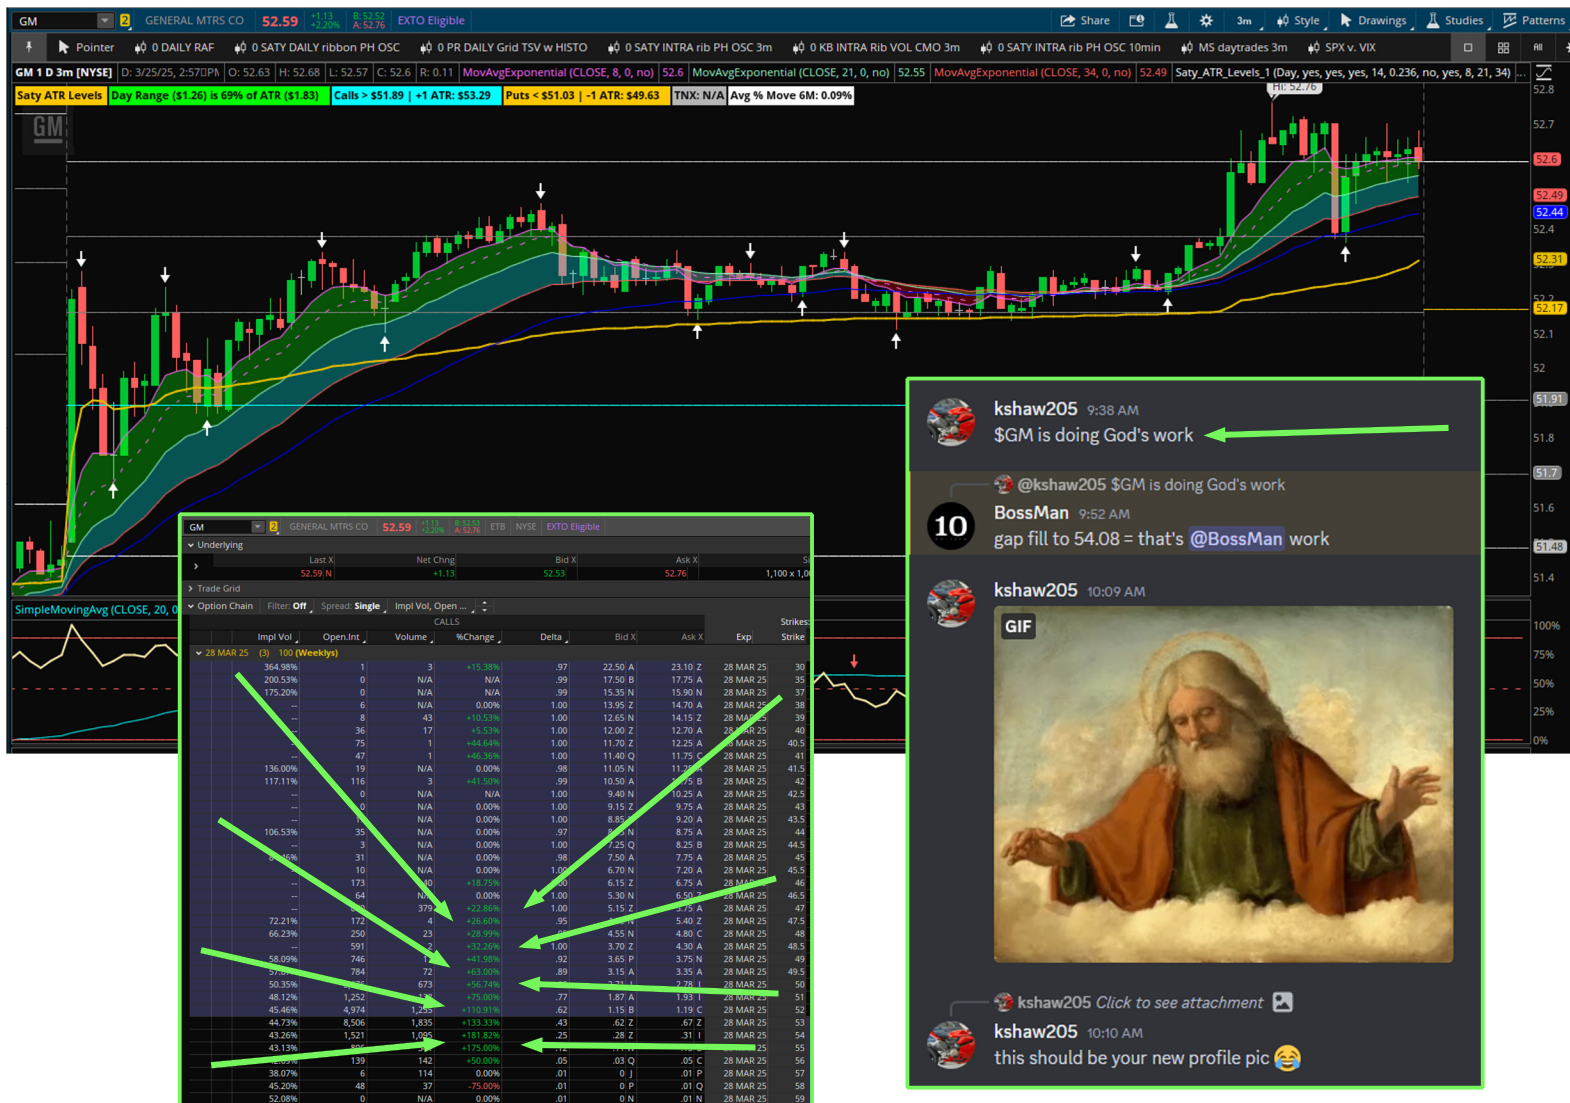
GM 2 GENERAL MTRS CO 52.59 +1.13 +2.20% B: 52.52 A: 52.76 EXTO Eligible

Share Style Drawings Studies Patterns 3m

Pointer 0 DAILY RAF 0 SATY DAILY ribbon PH OSC 0 PR DAILY Grid TSV w HISTO 0 SATY INTRA rib PH OSC 3m 0 KB INTRA Rib VOL CMO 3m 0 SATY INTRA rib PH OSC 10min MS daytrades 3m SPX v. VIX

GM 1 D 3m [NYSE] D: 3/25/25, 2:57PM O: 52.63 H: 52.68 L: 52.57 C: 52.6 R: 0.11 MovAvgExponential (CLOSE, 8, 0, no) 52.6 MovAvgExponential (CLOSE, 21, 0, no) 52.55 MovAvgExponential (CLOSE, 34, 0, no) 52.49 Saty_ATR_Levels_1 (Day, yes, yes, yes, 14, 0.236, no, yes, 8, 21, 34) ...

Saty ATR Levels | Day Range ($1.26) is 69% of ATR ($1.83) | Calls > $51.89 | +1 ATR: $53.29 | Puts < $51.03 | -1 ATR: $49.63 | TNX: N/A | Avg % Move 6M: 0.09%

GM

Hi: 52.76

52.8 52.7 52.6 52.49 52.44 52.4 52.31 52.17 52.1 52 51.91 51.8 51.7 51.6 51.48 51.4

SimpleMovingAvg (CLOSE, 20, 0

100% 75% 50% 25% 0%

GM 2 GENERAL MTRS CO 52.59 +1.13 +2.20% B: 52.53 A: 52.76 ETB NYSE EXTO Eligible

Underlying

| Last X | Net Chng | Bid X | Ask X | Size |
|---|---|---|---|---|
| 52.59 N | +1.13 | 52.53 | 52.76 | 1,100 x 1,0 |

Trade Grid

Option Chain Filter: Off Spread: Single Impl Vol, Open ...

CALLS Strikes:

| Impl Vol | Open.Int | Volume | %Change | Delta | Bid X | Ask X | Exp | Strike |
|---|---|---|---|---|---|---|---|---|
| 28 MAR 25 (3) 100 (Weeklys) | | | | | | | | |
| 364.98% | 1 | 3 | +15.38% | .97 | 22.50 A | 23.10 Z | 28 MAR 25 | 30 |
| 200.53% | 0 | N/A | N/A | .99 | 17.50 B | 17.75 A | 28 MAR 25 | 35 |
| 175.20% | 0 | N/A | N/A | .99 | 15.35 N | 15.90 N | 28 MAR 25 | 37 |
| -- | 6 | N/A | 0.00% | 1.00 | 13.95 Z | 14.70 A | 28 MAR 25 | 38 |
| -- | 8 | 43 | +10.53% | 1.00 | 12.65 N | 14.15 Z | 28 MAR 25 | 39 |
| -- | 36 | 17 | +5.53% | 1.00 | 12.00 Z | 12.70 A | 28 MAR 25 | 40 |
| -- | 75 | 1 | +44.64% | 1.00 | 11.70 Z | 12.25 A | 28 MAR 25 | 40.5 |
| -- | 47 | 1 | +46.36% | 1.00 | 11.40 Q | 11.75 C | 28 MAR 25 | 41 |
| 136.00% | 19 | N/A | 0.00% | .98 | 11.05 N | 11.25 | 28 MAR 25 | 41.5 |
| 117.11% | 116 | 3 | +41.50% | .99 | 10.50 A | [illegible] B | 28 MAR 25 | 42 |
| -- | 0 | N/A | N/A | 1.00 | 9.40 N | 10.25 A | 28 MAR 25 | 42.5 |
| -- | 0 | N/A | 0.00% | 1.00 | 9.15 Z | 9.75 A | 28 MAR 25 | 43 |
| -- | 0 | N/A | 0.00% | 1.00 | 8.85 | 9.20 A | 28 MAR 25 | 43.5 |
| 106.53% | 35 | N/A | 0.00% | .97 | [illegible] N | 8.75 A | 28 MAR 25 | 44 |
| -- | 3 | N/A | 0.00% | 1.00 | 7.25 Q | 8.25 B | 28 MAR 25 | 44.5 |
| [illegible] | 31 | N/A | 0.00% | .98 | 7.50 A | 7.75 A | 28 MAR 25 | 45 |
| -- | 10 | N/A | 0.00% | .98 | 6.70 N | 7.20 A | 28 MAR 25 | 45.5 |
| -- | 173 | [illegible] | +18.75% | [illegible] | 6.15 Z | 6.75 A | 28 MAR 25 | 46 |
| -- | 64 | N/A | 0.00% | 1.00 | 5.30 N | 6.50 | 28 MAR 25 | 46.5 |
| -- | 379 | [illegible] | +22.86% | 1.00 | 5.15 Z | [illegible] A | 28 MAR 25 | 47 |
| 72.21% | 172 | 4 | +26.60% | .95 | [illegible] | 5.40 Z | 28 MAR 25 | 47.5 |
| 66.23% | 250 | 23 | +28.99% | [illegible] | 4.55 N | 4.80 C | 28 MAR 25 | 48 |
| -- | 591 | 2 | +32.26% | 1.00 | 3.70 Z | 4.30 A | 28 MAR 25 | 48.5 |
| 58.09% | 746 | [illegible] | +41.98% | .92 | 3.65 P | 3.75 N | 28 MAR 25 | 49 |
| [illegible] | 784 | 72 | +63.00% | .89 | 3.15 A | 3.35 A | 28 MAR 25 | 49.5 |
| 50.35% | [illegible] | 673 | +56.74% | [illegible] | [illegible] | 2.78 | 28 MAR 25 | 50 |
| 48.12% | 1,252 | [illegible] | +75.00% | .77 | 1.87 A | 1.93 | 28 MAR 25 | 51 |
| 45.46% | 4,974 | 1,255 | +110.91% | .62 | 1.15 B | 1.19 C | 28 MAR 25 | 52 |
| 44.73% | 8,506 | 1,835 | +133.33% | .43 | .62 Z | .67 Z | 28 MAR 25 | 53 |
| 43.26% | 1,521 | 1,095 | +181.82% | .25 | .28 Z | .31 I | 28 MAR 25 | 54 |
| 43.13% | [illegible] | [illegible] | +175.00% | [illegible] | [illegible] | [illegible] | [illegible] 25 | 55 |
| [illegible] | 139 | 142 | +50.00% | .05 | .03 Q | .05 C | 28 MAR 25 | 56 |
| 38.07% | 6 | 114 | 0.00% | .01 | 0 J | .01 P | 28 MAR 25 | 57 |
| 45.20% | 48 | 37 | -75.00% | .01 | 0 P | .01 Q | 28 MAR 25 | 58 |
| 52.08% | 0 | N/A | 0.00% | .01 | 0 N | .01 N | 28 MAR 25 | 59 |

kshaw205 9:38 AM
$GM is doing God's work

@kshaw205 $GM is doing God's work
BossMan 9:52 AM
gap fill to 54.08 = that's @BossMan work

kshaw205 10:09 AM
GIF

kshaw205 Click to see attachment
kshaw205 10:10 AM
this should be your new profile pic 😂